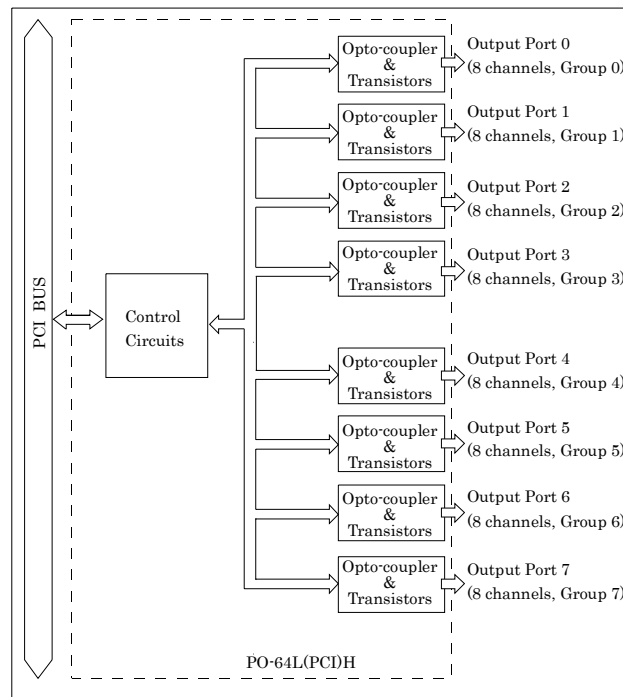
PCI BUS

Control Circuits

Opto-coupler & Transistors

Output Port 0 (8 channels, Group 0)

Opto-coupler & Transistors

Output Port 1 (8 channels, Group 1)

Opto-coupler & Transistors

Output Port 2 (8 channels, Group 2)

Opto-coupler & Transistors

Output Port 3 (8 channels, Group 3)

Opto-coupler & Transistors

Output Port 4 (8 channels, Group 4)

Opto-coupler & Transistors

Output Port 5 (8 channels, Group 5)

Opto-coupler & Transistors

Output Port 6 (8 channels, Group 6)

Opto-coupler & Transistors

Output Port 7 (8 channels, Group 7)

PO-64L(PCI)H